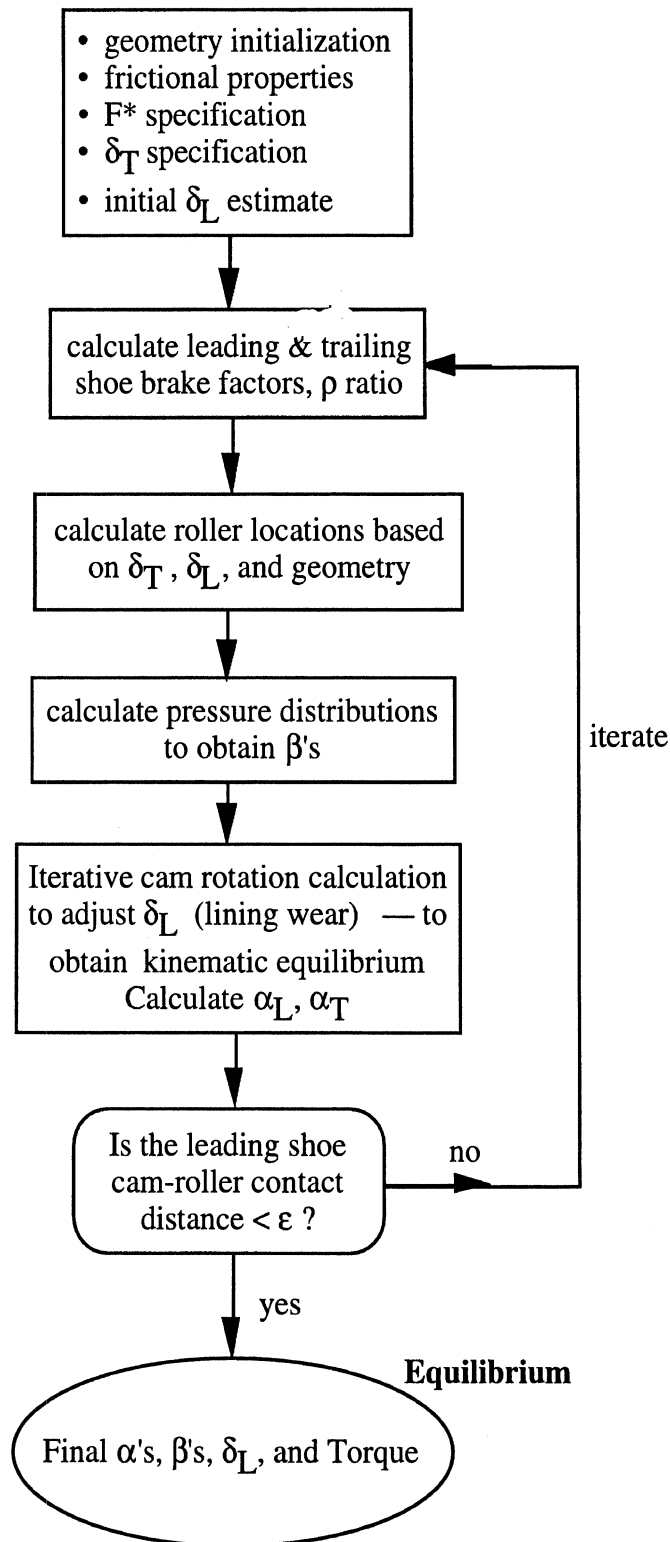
• geometry initialization
• frictional properties
• F* specification
• $\delta_T$ specification
• initial $\delta_L$ estimate

calculate leading & trailing shoe brake factors, $\rho$ ratio

calculate roller locations based on $\delta_T$ , $\delta_L$, and geometry

calculate pressure distributions to obtain $\beta$'s

Iterative cam rotation calculation to adjust $\delta_L$ (lining wear) — to obtain kinematic equilibrium Calculate $\alpha_L$, $\alpha_T$

Is the leading shoe cam-roller contact distance < $\varepsilon$ ?

no

iterate

yes

Equilibrium

Final $\alpha$'s, $\beta$'s, $\delta_L$, and Torque